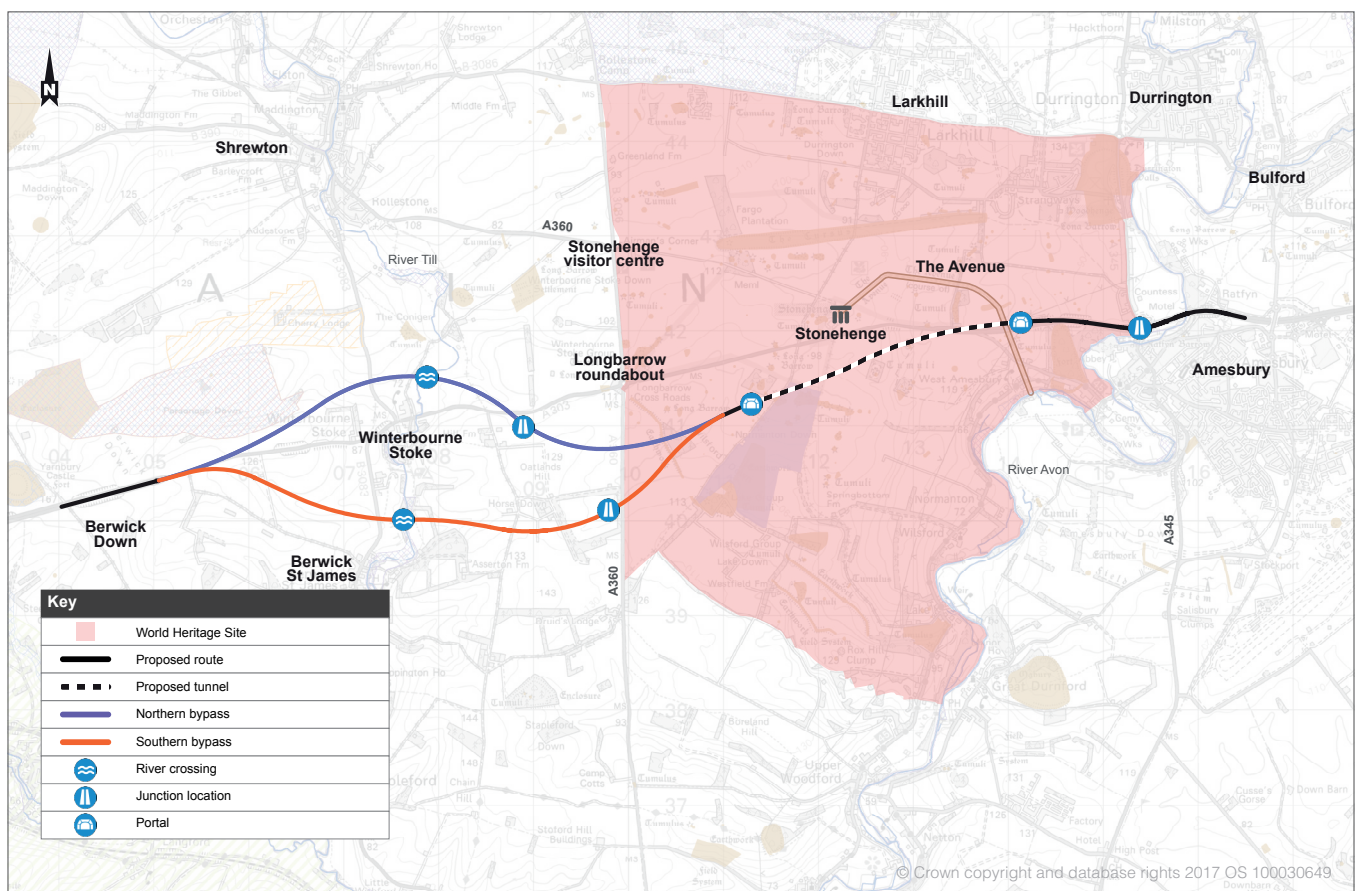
N

Larkhill

Durrington

Shrewton

Bulford

A360

Stonehenge visitor centre

River Till

The Avenue

Stonehenge

Amesbury

Longbarrow roundabout

Winterbourne Stoke

River Avon

Berwick Down

Berwick St James

A360

A345

Key

World Heritage Site

Proposed route

Proposed tunnel

Northern bypass

Southern bypass

River crossing

Junction location

Portal

© Crown copyright and database rights 2017 OS 100030649